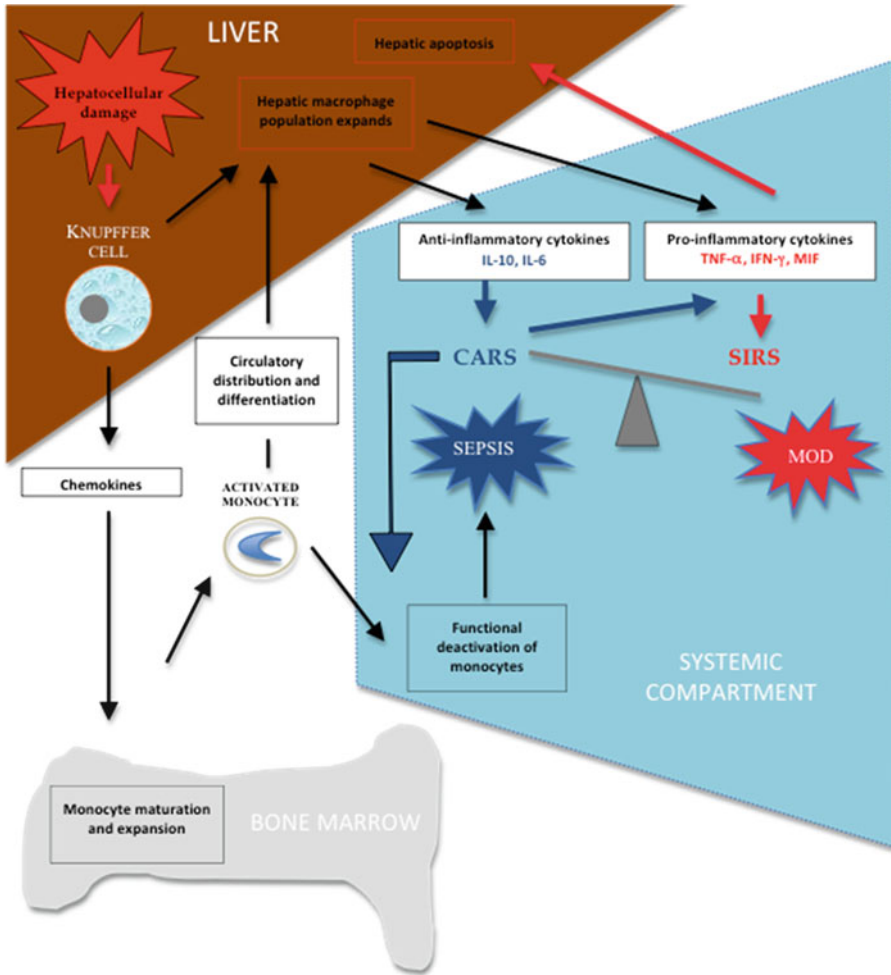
LIVER

Hepatic apoptosis

Hepatocellular damage

Hepatic macrophage population expands

KNUPFFER CELL

Anti-inflammatory cytokines
IL-10, IL-6

Pro-inflammatory cytokines
TNF-α, IFN-γ, MIF

Circulatory distribution and differentiation

CARS

SIRS

SEPSIS

MOD

Chemokines

ACTIVATED MONOCYTE

Functional deactivation of monocytes

SYSTEMIC COMPARTMENT

Monocyte maturation and expansion

BONE MARROW